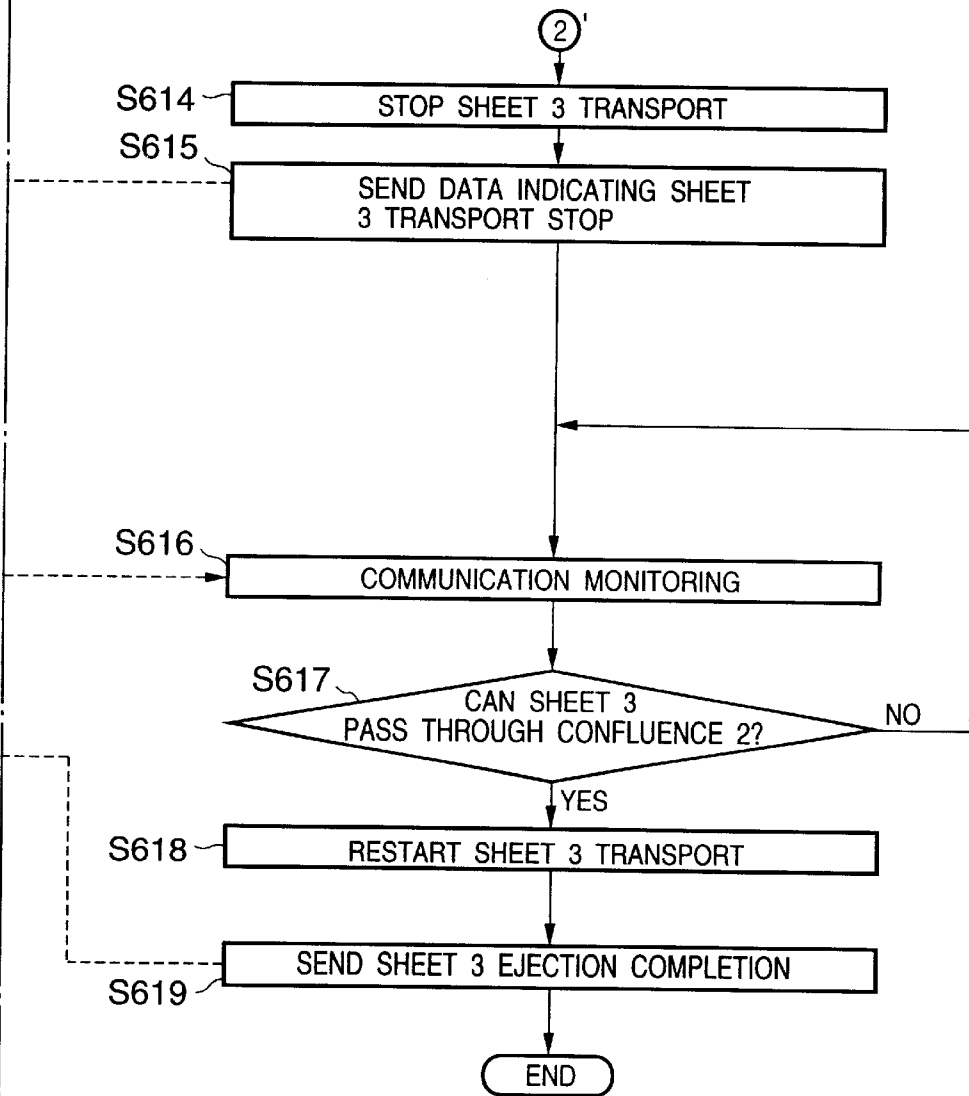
2'

S614
STOP SHEET 3 TRANSPORT

S615
SEND DATA INDICATING SHEET 3 TRANSPORT STOP

S616
COMMUNICATION MONITORING

S617
CAN SHEET 3 PASS THROUGH CONFLUENCE 2?

NO

YES

S618
RESTART SHEET 3 TRANSPORT

SEND SHEET 3 EJECTION COMPLETION
S619

END